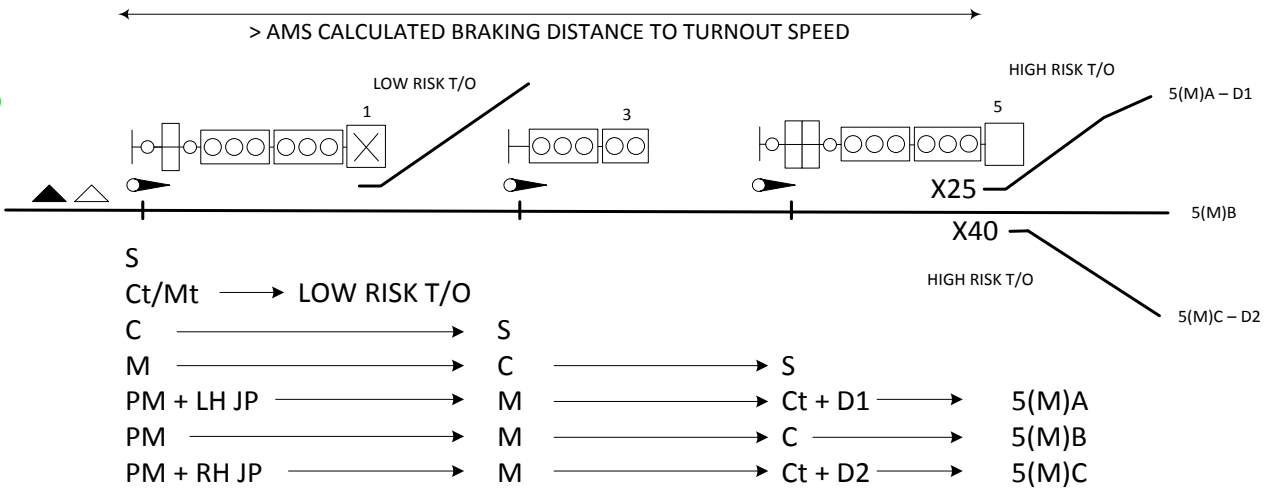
> AMS CALCULATED BRAKING DISTANCE TO TURNOUT SPEED

LOW RISK T/O

1

3

HIGH RISK T/O

5

5(M)A – D1

X25

5(M)B

X40

HIGH RISK T/O

5(M)C – D2

S
Ct/Mt → LOW RISK T/O
C → S
M → C → S
PM + LH JP → M → Ct + D1 → 5(M)A
PM → M → C → 5(M)B
PM + RH JP → M → Ct + D2 → 5(M)C